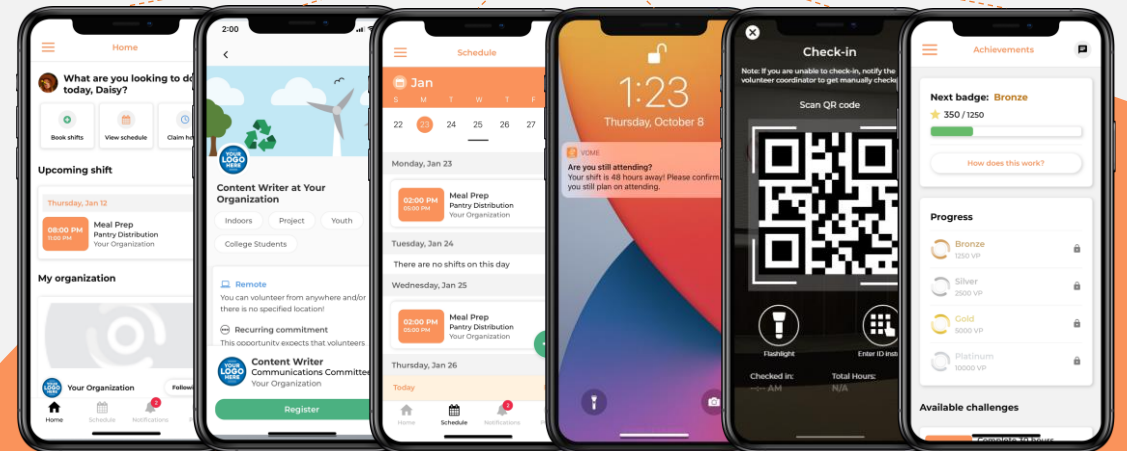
Home

What are you looking to do today, Daisy?

Book shifts
View schedule
Claim h

Upcoming shift

Thursday, Jan 12

08:00 PM
11:00 PM
Meal Prep
Pantry Distribution
Your Organization

My organization

Your Organization
Followi

Home
Schedule
Notifications

2:00

YOUR LOGO HERE

Content Writer at Your Organization

Indoors
Project
Youth
College Students

Remote
You can volunteer from anywhere and/or there is no specified location!

Recurring commitment
This opportunity expects that volunteers

Content Writer
Communications Committee
Your Organization

Register

Schedule

Jan

S M T W T F S
22 23 24 25 26 27

Monday, Jan 23

02:00 PM
04:00 PM
Meal Prep
Pantry Distribution
Your Organization

Tuesday, Jan 24

There are no shifts on this day

Wednesday, Jan 25

02:00 PM
04:00 PM
Meal Prep
Pantry Distribution
Your Organization

Thursday, Jan 26

Today

Home
Schedule
Notifications

1:23
Thursday, October 8

VOME
Are you still attending?
Your shift is 48 hours away! Please confirm you still plan on attending.

Check-in

Note: If you are unable to check-in, notify the volunteer coordinator to get manually checked

Scan QR code

Flashlight
Enter ID inst

Checked in:
-- AM
Total Hours:
N/A

Achievements

Next badge: Bronze
350 / 1250

How does this work?

Progress

Bronze
1250 VP
Silver
2500 VP
Gold
5000 VP
Platinum
10000 VP

Available challenges